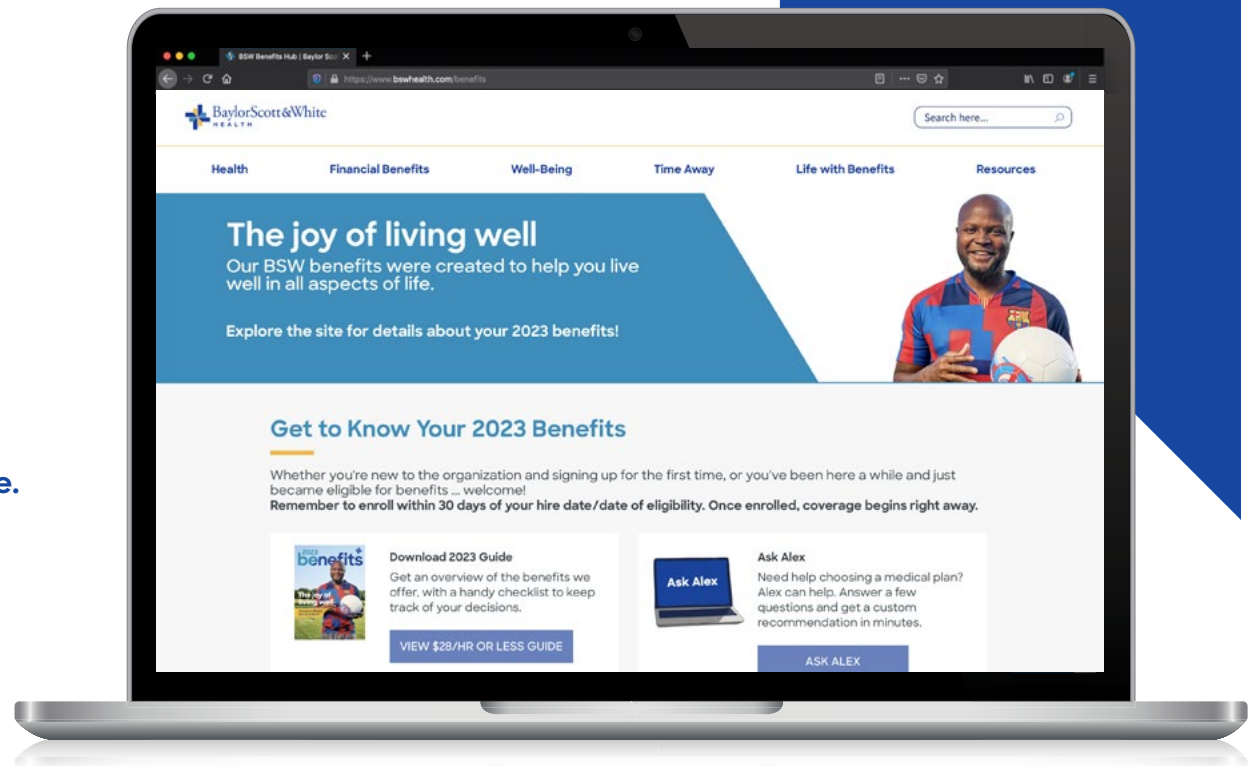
e.

BSW Benefits Hub | Baylor Sco

https://www.bswhealth.com/benefits

BaylorScott&White HEALTH

Search here...

Health
Financial Benefits
Well-Being
Time Away
Life with Benefits
Resources

The joy of living well
Our BSW benefits were created to help you live well in all aspects of life.

Explore the site for details about your 2023 benefits!

Get to Know Your 2023 Benefits

Whether you're new to the organization and signing up for the first time, or you've been here a while and just became eligible for benefits ... welcome!
**Remember to enroll within 30 days of your hire date/date of eligibility. Once enrolled, coverage begins right away.**

2023 benefits
The joy of living well

Download 2023 Guide
Get an overview of the benefits we offer, with a handy checklist to keep track of your decisions.

VIEW $28/HR OR LESS GUIDE

Ask Alex

Ask Alex
Need help choosing a medical plan? Alex can help. Answer a few questions and get a custom recommendation in minutes.

ASK ALEX